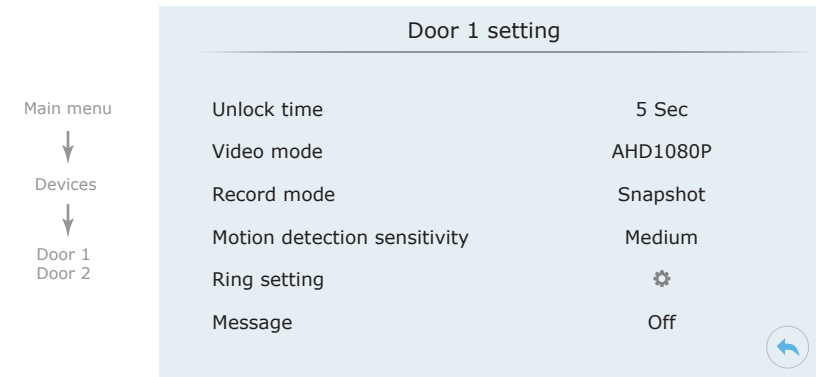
Main menu

Devices

Door 1
Door 2

Door 1 setting

| | |
|---|---|
| Unlock time | 5 Sec |
| Video mode | AHD1080P |
| Record mode | Snapshot |
| Motion detection sensitivity | Medium |
| Ring setting | |
| Message | Off |